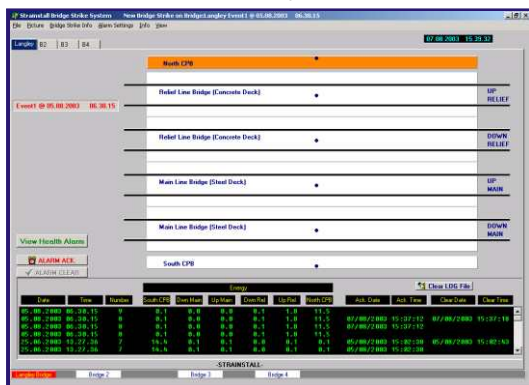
Strainstall Bridge Strike System    New Bridge Strike on Bridge:Langley Event1 @ 05.08.2003  06.38.15

File  Picture  Bridge Strike Info  Alarm Settings  Info  View

Langley  B2  B3  B4

07.08.2003  15.29.32

North CPB

Relief Line Bridge (Concrete Deck)

UP RELIEF

Event1 @ 05.08.2003  06.38.15

Relief Line Bridge (Concrete Deck)

DOWN RELIEF

Main Line Bridge (Steel Deck)

UP MAIN

Main Line Bridge (Steel Deck)

DOWN MAIN

View Health Alarm

ALARM ACK.

ALARM CLEAR

South CPB

Energy

Clear LOG File

| Date | Time | Number | South CPB | Dwn Main | Up Main | Dwn Rel | Up Rel | North CPB | Ack. Date | Ack. Time | Clear Date | Clear Time |
|---|---|---|---|---|---|---|---|---|---|---|---|---|
| 05.08.2003 | 06.38.15 | 9 | 0.1 | 0.0 | 0.0 | 0.1 | 1.0 | 11.5 | 07/08/2003 | 15:37:12 | 07/08/2003 | 15:37:18 |
| 05.08.2003 | 06.38.15 | 8 | 0.1 | 0.0 | 0.0 | 0.1 | 1.0 | 11.5 | 07/08/2003 | 15:37:12 | | |
| 05.08.2003 | 06.38.15 | 8 | 0.1 | 0.0 | 0.0 | 0.1 | 1.0 | 11.5 | | | | |
| 05.08.2003 | 06.38.15 | 8 | 0.1 | 0.0 | 0.0 | 0.1 | 1.0 | 11.5 | | | | |
| 25.08.2003 | 13.27.36 | 7 | 16.4 | 0.1 | 0.0 | 0.1 | 0.1 | 0.1 | 05/08/2003 | 15:02:38 | 05/08/2003 | 15:02:43 |
| 25.08.2003 | 13.27.36 | 7 | 16.4 | 0.1 | 0.0 | 0.1 | 0.1 | 0.1 | 05/08/2003 | 15:02:38 | | |

-STRAINSTALL-

Langley Bridge    Bridge 2    Bridge 3    Bridge 4